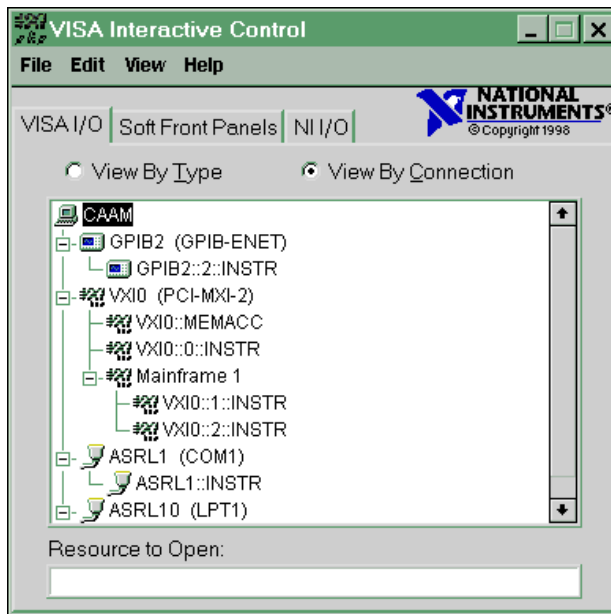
VISA Interactive Control

File Edit View Help

VISA I/O | Soft Front Panels | NI I/O

NATIONAL INSTRUMENTS®
©Copyright 1998

View By Type View By Connection

CAAM
GPIB2 (GPIB-ENET)
GPIB2::2::INSTR
VXI0 (PCI-MXI-2)
VXI0::MEMACC
VXI0::0::INSTR
Mainframe 1
VXI0::1::INSTR
VXI0::2::INSTR
ASRL1 (COM1)
ASRL1::INSTR
ASRL10 (LPT1)

Resource to Open: